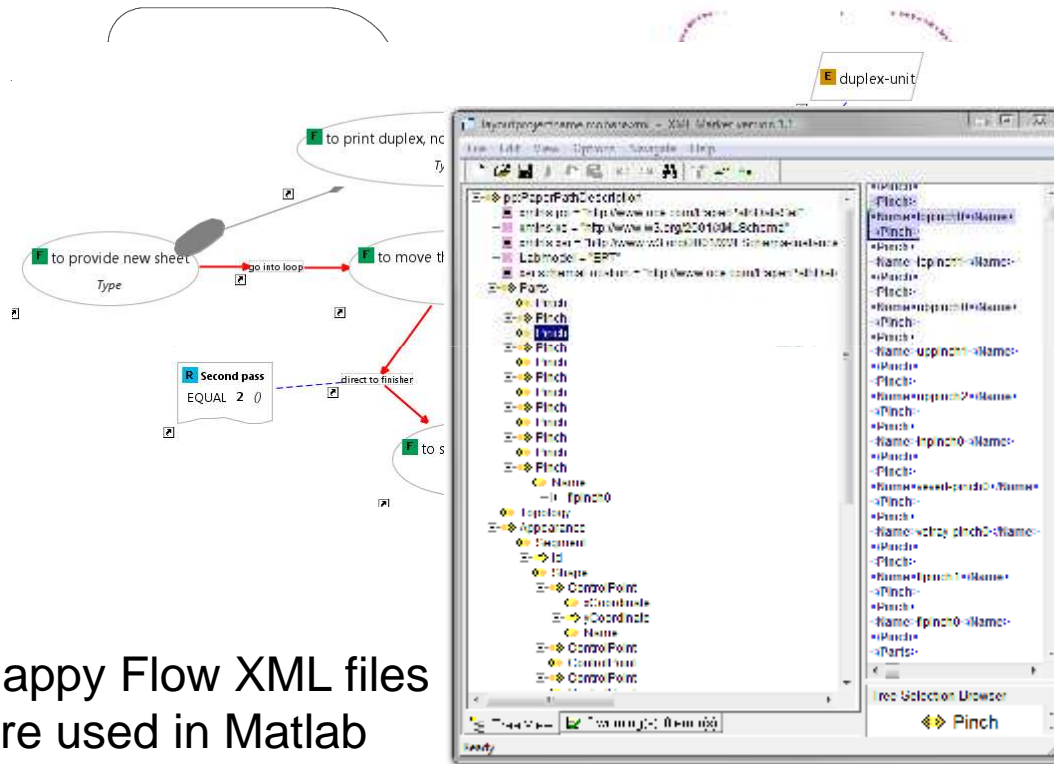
E duplex-unit

F to print duplex, no
Ty

F to provide new sheet
Type

go into loop

F to move th

R Second pass
EQUAL 2 ()

direct to finisher

F to s

layoutprojectname.mobsexamp - XML Marker version 1.1
File Edit View Options Navigate Help

ppPaperPathDescription
Parts
Pinch
Pinch
Pinch
Pinch
Pinch
Pinch
Pinch
Pinch
Pinch
Pinch
Pinch
Name
fpinch0
Topology
Appearance
Segment
Id
Shape
ControlPoint
xCoordinate
yCoordinate
Name
ControlPoint
ControlPoint
ControlPoint

<Pinch>
<Name>fpinch0</Name>
</Pinch>
<Pinch>
<Name>fpinch1</Name>
</Pinch>
<Pinch>
<Name>upinch0</Name>
</Pinch>
<Pinch>
<Name>upinch1</Name>
</Pinch>
<Pinch>
<Name>upinch2</Name>
</Pinch>
<Pinch>
<Name>fpinch0</Name>
</Pinch>
<Pinch>
<Name>feed-pinch0</Name>
</Pinch>
<Pinch>
<Name>wdray pinch0</Name>
</Pinch>
<Pinch>
<Name>fpinch1</Name>
</Pinch>
<Pinch>
<Name>fpinch0</Name>
</Pinch>
</Parts>

Tree Selection Browser
Pinch

Tree View
Ready

appy Flow XML files
re used in Matlab